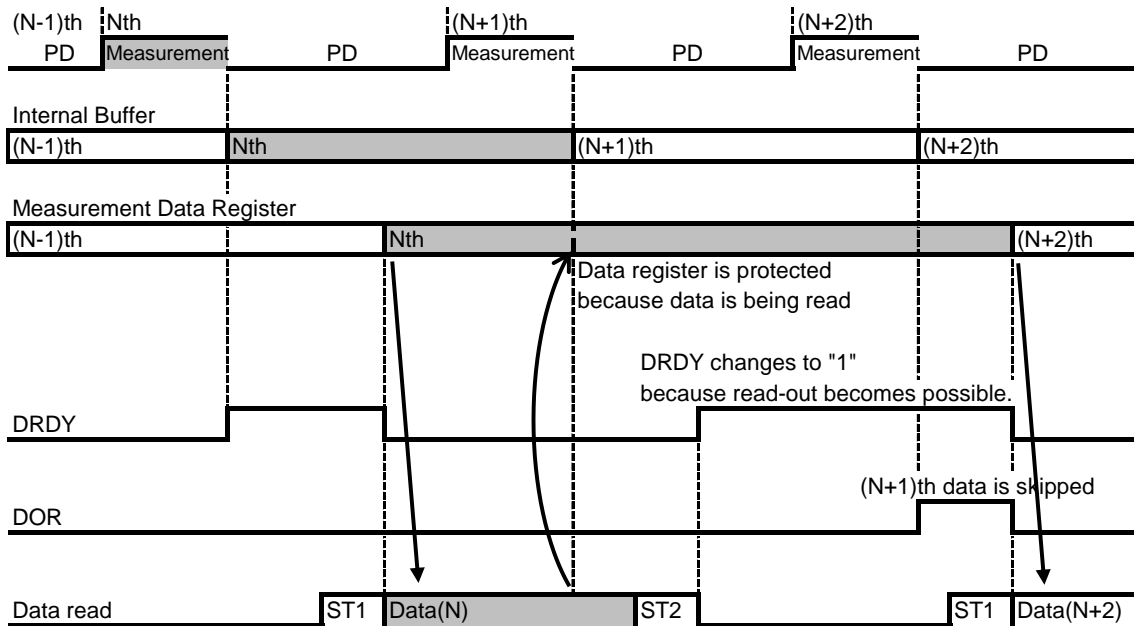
(N-1)th PD

Nth Measurement

PD

(N+1)th Measurement

PD

(N+2)th Measurement

PD

Internal Buffer

(N-1)th

Nth

(N+1)th

(N+2)th

Measurement Data Register

(N-1)th

Nth

(N+2)th

Data register is protected because data is being read

DRDY changes to "1" because read-out becomes possible.

DRDY

(N+1)th data is skipped

DOR

Data read

ST1

Data(N)

ST2

ST1

Data(N+2)